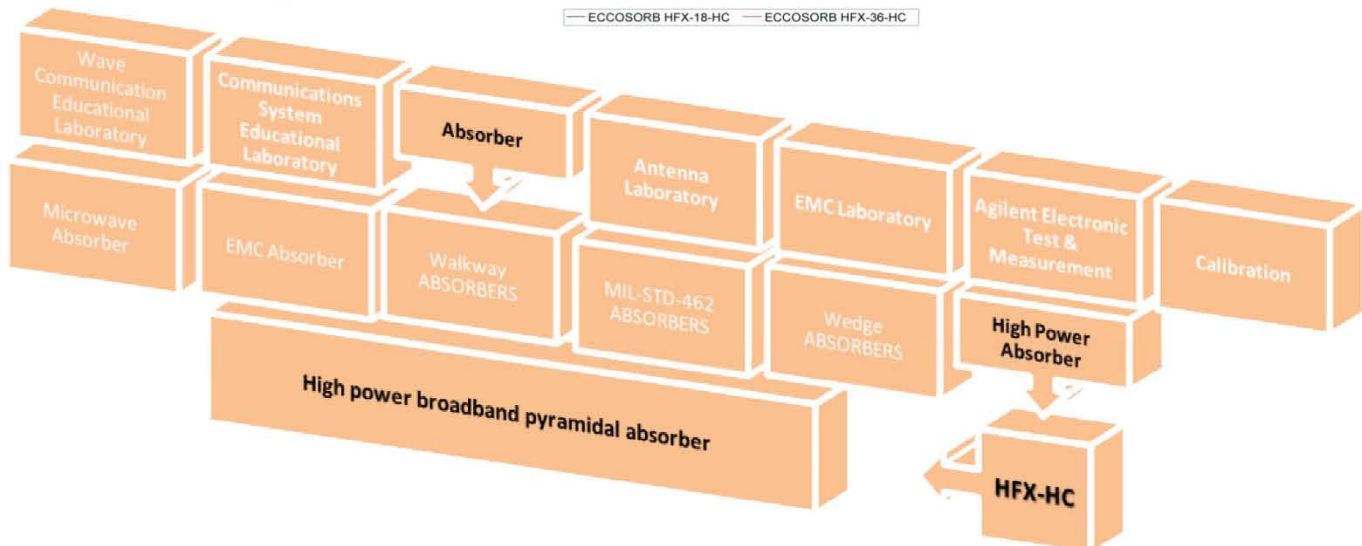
ECCOSORB HFX-18-HC ECCOSORB HFX-36-HC

Wave Communication Educational Laboratory

Communications System Educational Laboratory

Absorber

Antenna Laboratory

EMC Laboratory

Agilent Electronic Test & Measurement

Calibration

Microwave Absorber

EMC Absorber

Walkway ABSORBERS

MIL-STD-462 ABSORBERS

Wedge ABSORBERS

High Power Absorber

High power broadband pyramidal absorber

HFX-HC